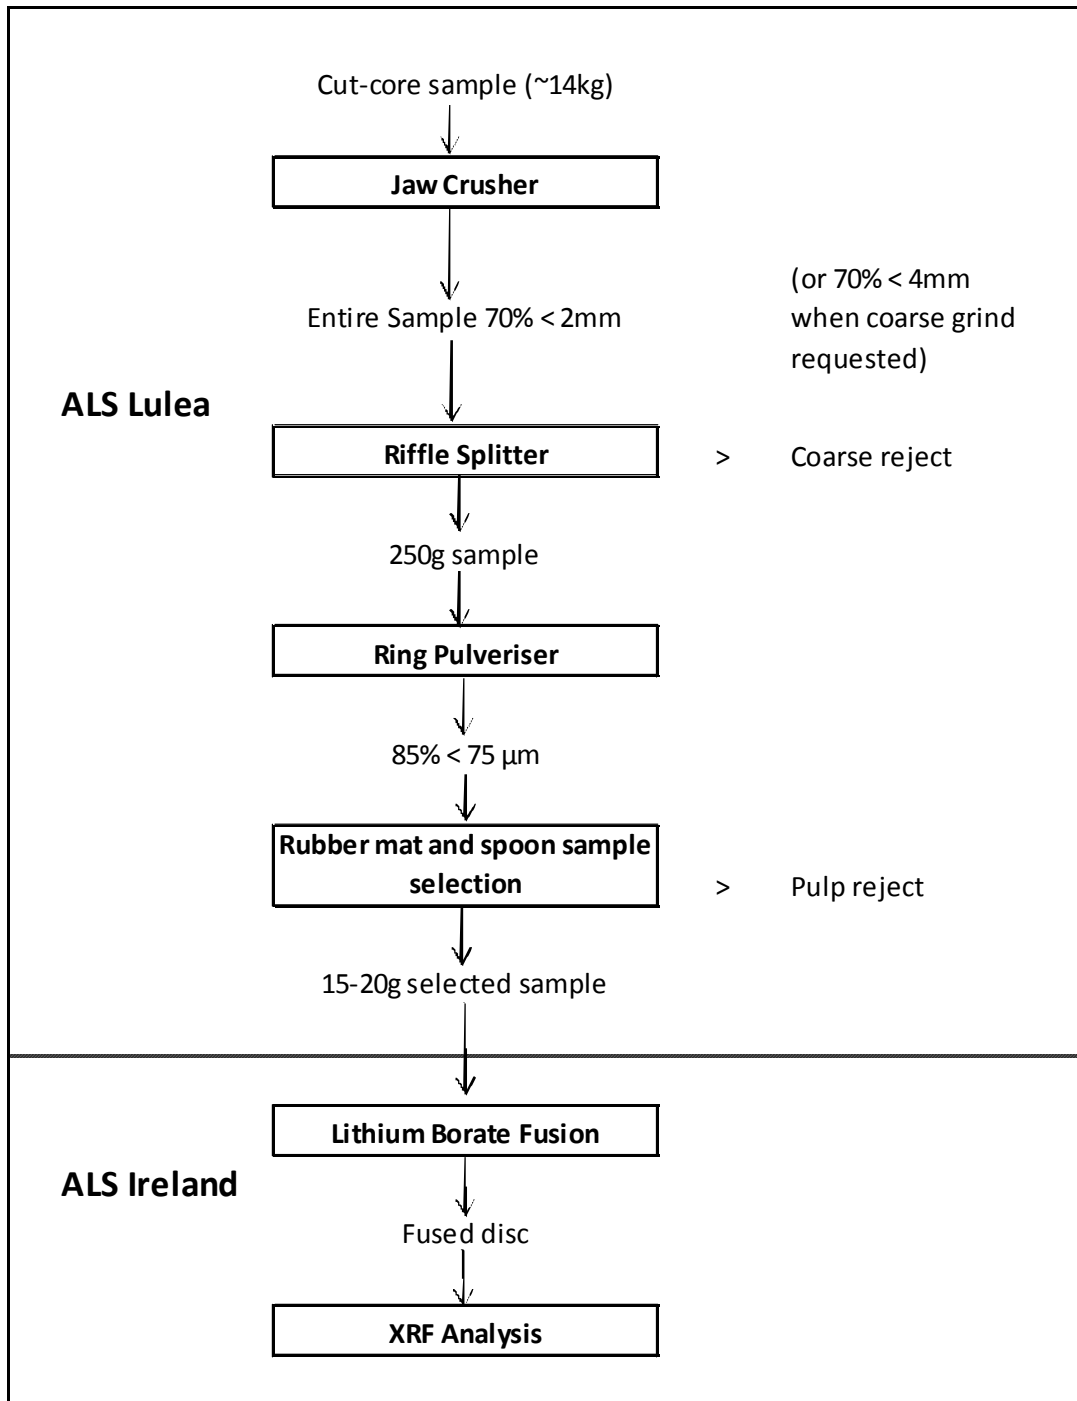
Cut-core sample (~14kg)

Jaw Crusher

Entire Sample 70% < 2mm

(or 70% < 4mm when coarse grind requested)

ALS Lulea

Riffle Splitter

> Coarse reject

250g sample

Ring Pulveriser

85% < 75 µm

Rubber mat and spoon sample selection

> Pulp reject

15-20g selected sample

Lithium Borate Fusion

ALS Ireland

Fused disc

XRF Analysis